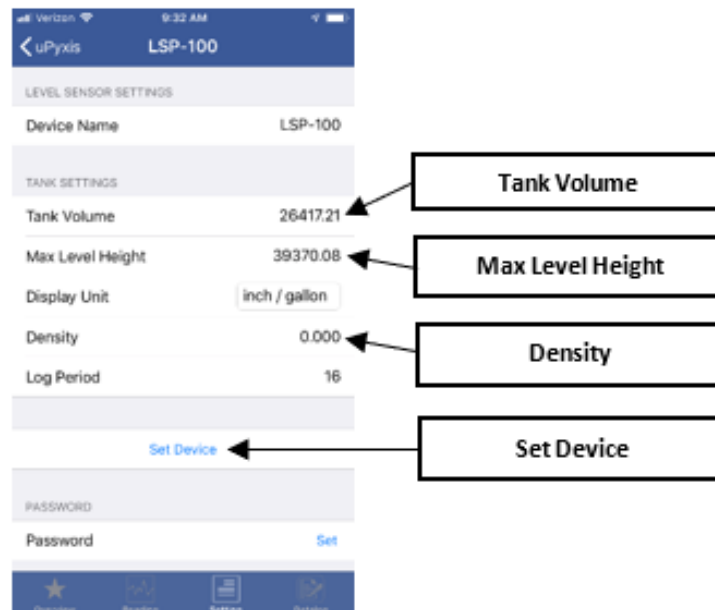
Verizon 9:32 AM

< uPyxis LSP-100

LEVEL SENSOR SETTINGS

Device Name LSP-100

TANK SETTINGS

Tank Volume 26417.21

Max Level Height 39370.08

Display Unit inch / gallon

Density 0.000

Log Period 16

Set Device

PASSWORD

Password Set

Tank Volume

Max Level Height

Density

Set Device

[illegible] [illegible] Setting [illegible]